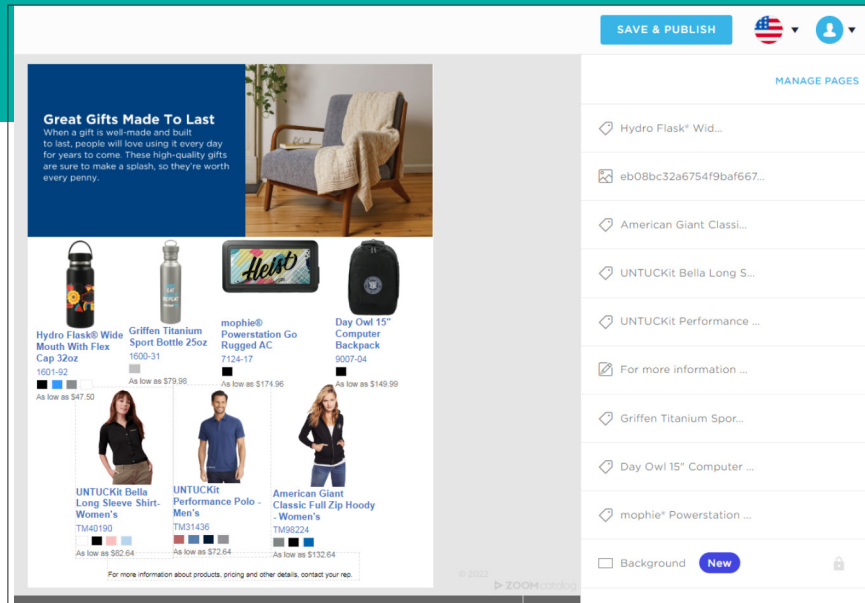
SAVE & PUBLISH

Great Gifts Made To Last

When a gift is well-made and built to last, people will love using it every day for years to come. These high-quality gifts are sure to make a splash, so they're worth every penny.

Hydro Flask® Wide Mouth With Flex Cap 32oz
1601-92
As low as $47.50

Griffen Titanium Sport Bottle 25oz
1600-31
As low as $79.98

mophie® Powerstation Go Rugged AC
7124-17
As low as $174.96

Day Owl 15" Computer Backpack
9007-04
As low as $149.99

UNTUCKit Bella Long Sleeve Shirt-Women's
TM40190
As low as $82.64

UNTUCKit Performance Polo - Men's
TM31436
As low as $72.64

American Giant Classic Full Zip Hoody - Women's
TM98224
As low as $132.64

For more information about products, pricing and other details, contact your rep.

© 2022

ZOOM catalog

MANAGE PAGES

Hydro Flask® Wid...

eb08bc32a6754f9baf667...

American Giant Classi...

UNTUCKit Bella Long S...

UNTUCKit Performance ...

For more information ...

Griffen Titanium Spor...

Day Owl 15" Computer ...

mophie® Powerstation ...

Background New